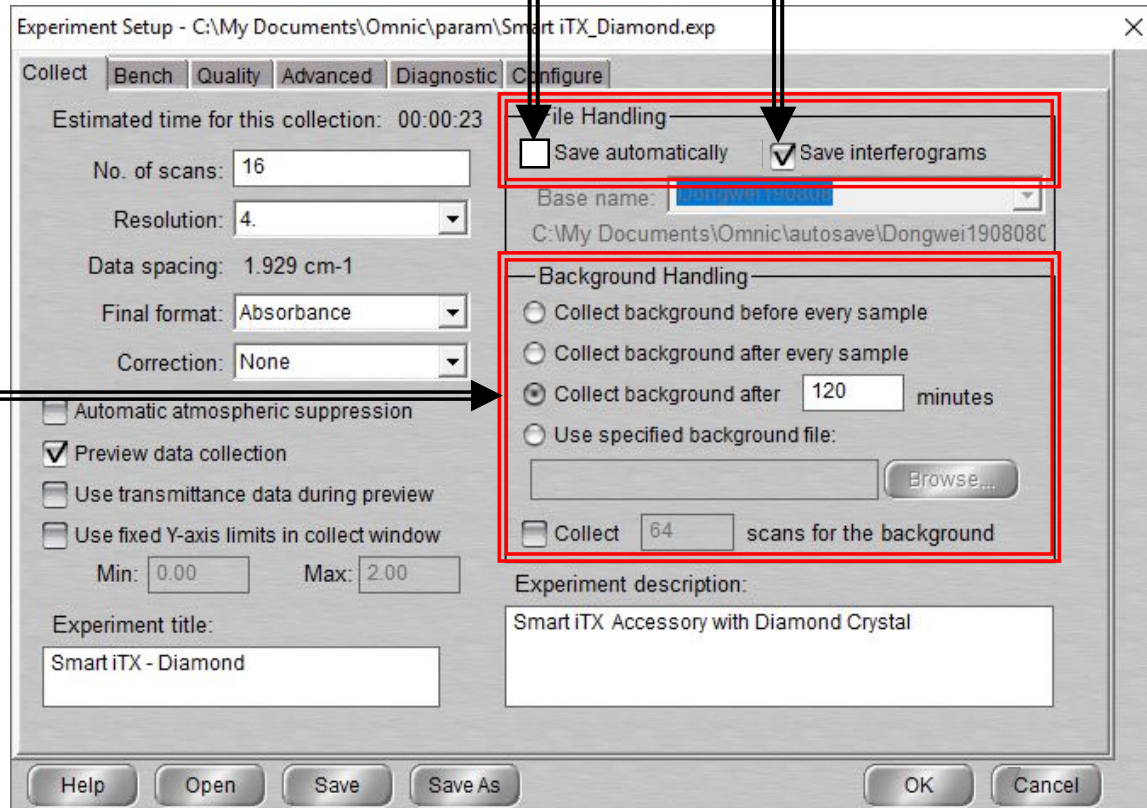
Experiment Setup - C:\My Documents\Omnic\param\Smart iTX_Diamond.exp

Collect | Bench | Quality | Advanced | Diagnostic | Configure

Estimated time for this collection: 00:00:23

No. of scans: 16

Resolution: 4.

Data spacing: 1.929 cm-1

Final format: Absorbance

Correction: None

Automatic atmospheric suppression

Preview data collection

Use transmittance data during preview

Use fixed Y-axis limits in collect window

Min: 0.00 Max: 2.00

Experiment title:

Smart iTX - Diamond

File Handling

Save automatically

Save interferograms

Base name: Dongwei190808

C:\My Documents\Omnic\autosave\Dongwei1908080

Background Handling

Collect background before every sample

Collect background after every sample

Collect background after 120 minutes

Use specified background file:

Browse...

Collect 64 scans for the background

Experiment description:

Smart iTX Accessory with Diamond Crystal

Help | Open | Save | Save As | OK | Cancel